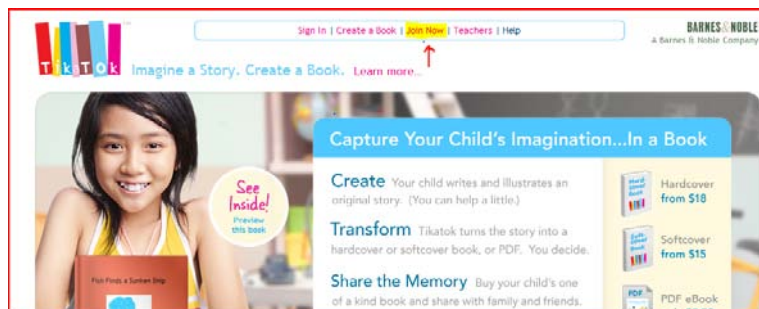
TikTok

Sign In | Create a Book | Join Now | Teachers | Help

BARNES & NOBLE
A Barnes & Noble Company

Imagine a Story. Create a Book. Learn more...

See Inside!
Preview this book

Pick Finds a Sunken Ship

Capture Your Child's Imagination...In a Book

Create Your child writes and illustrates an original story. (You can help a little.)

Transform Tikatok turns the story into a hardcover or softcover book, or PDF. You decide.

Share the Memory Buy your child's one of a kind book and share with family and friends.

Hardcover from $18

Softcover from $15

PDF

PDF eBook